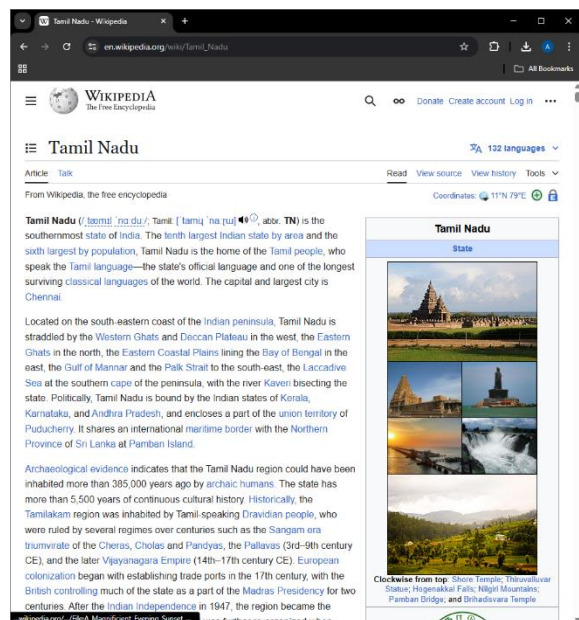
Tamil Nadu - Wikipedia

en.wikipedia.org/wiki/Tamil_Nadu

All Bookmarks

WIKIPEDIA
The Free Encyclopedia

Donate Create account Log in

Tamil Nadu

132 languages

Article Talk

Read View source View history Tools

From Wikipedia, the free encyclopedia

Coordinates: 11°N 79°E

Tamil Nadu (/ˌtæmɪl ˈnɑːduː/; Tamil: [ˈtamiɻ ˈnaːɽɯ]; abbr. TN) is the southernmost state of India. The tenth largest Indian state by area and the sixth largest by population, Tamil Nadu is the home of the Tamil people, who speak the Tamil language—the state's official language and one of the longest surviving classical languages of the world. The capital and largest city is Chennai.

Located on the south-eastern coast of the Indian peninsula, Tamil Nadu is straddled by the Western Ghats and Deccan Plateau in the west, the Eastern Ghats in the north, the Eastern Coastal Plains lining the Bay of Bengal in the east, the Gulf of Mannar and the Palk Strait to the south-east, the Laccadive Sea at the southern cape of the peninsula, with the river Kaveri bisecting the state. Politically, Tamil Nadu is bound by the Indian states of Kerala, Karnataka, and Andhra Pradesh, and encloses a part of the union territory of Puducherry. It shares an international maritime border with the Northern Province of Sri Lanka at Pamban Island.

Archaeological evidence indicates that the Tamil Nadu region could have been inhabited more than 385,000 years ago by archaic humans. The state has more than 5,500 years of continuous cultural history. Historically, the Tamilakam region was inhabited by Tamil-speaking Dravidian people, who were ruled by several regimes over centuries such as the Sangam era triumvirate of the Cheras, Cholas and Pandyas, the Pallavas (3rd–9th century CE), and the later Vijayanagara Empire (14th–17th century CE). European colonization began with establishing trade posts in the 17th century, with the British controlling much of the state as a part of the Madras Presidency for two centuries. After the Indian Independence in 1947, the region became the

wikipedia.org/.../File:A_Magnificent_Evening_Sunset...

Tamil Nadu
State

Clockwise from top: Shore Temple; Thiruvalluvar Statue; Hogenakkal Falls; Nilgiri Mountains; Pamban Bridge; and Brihadisvara Temple